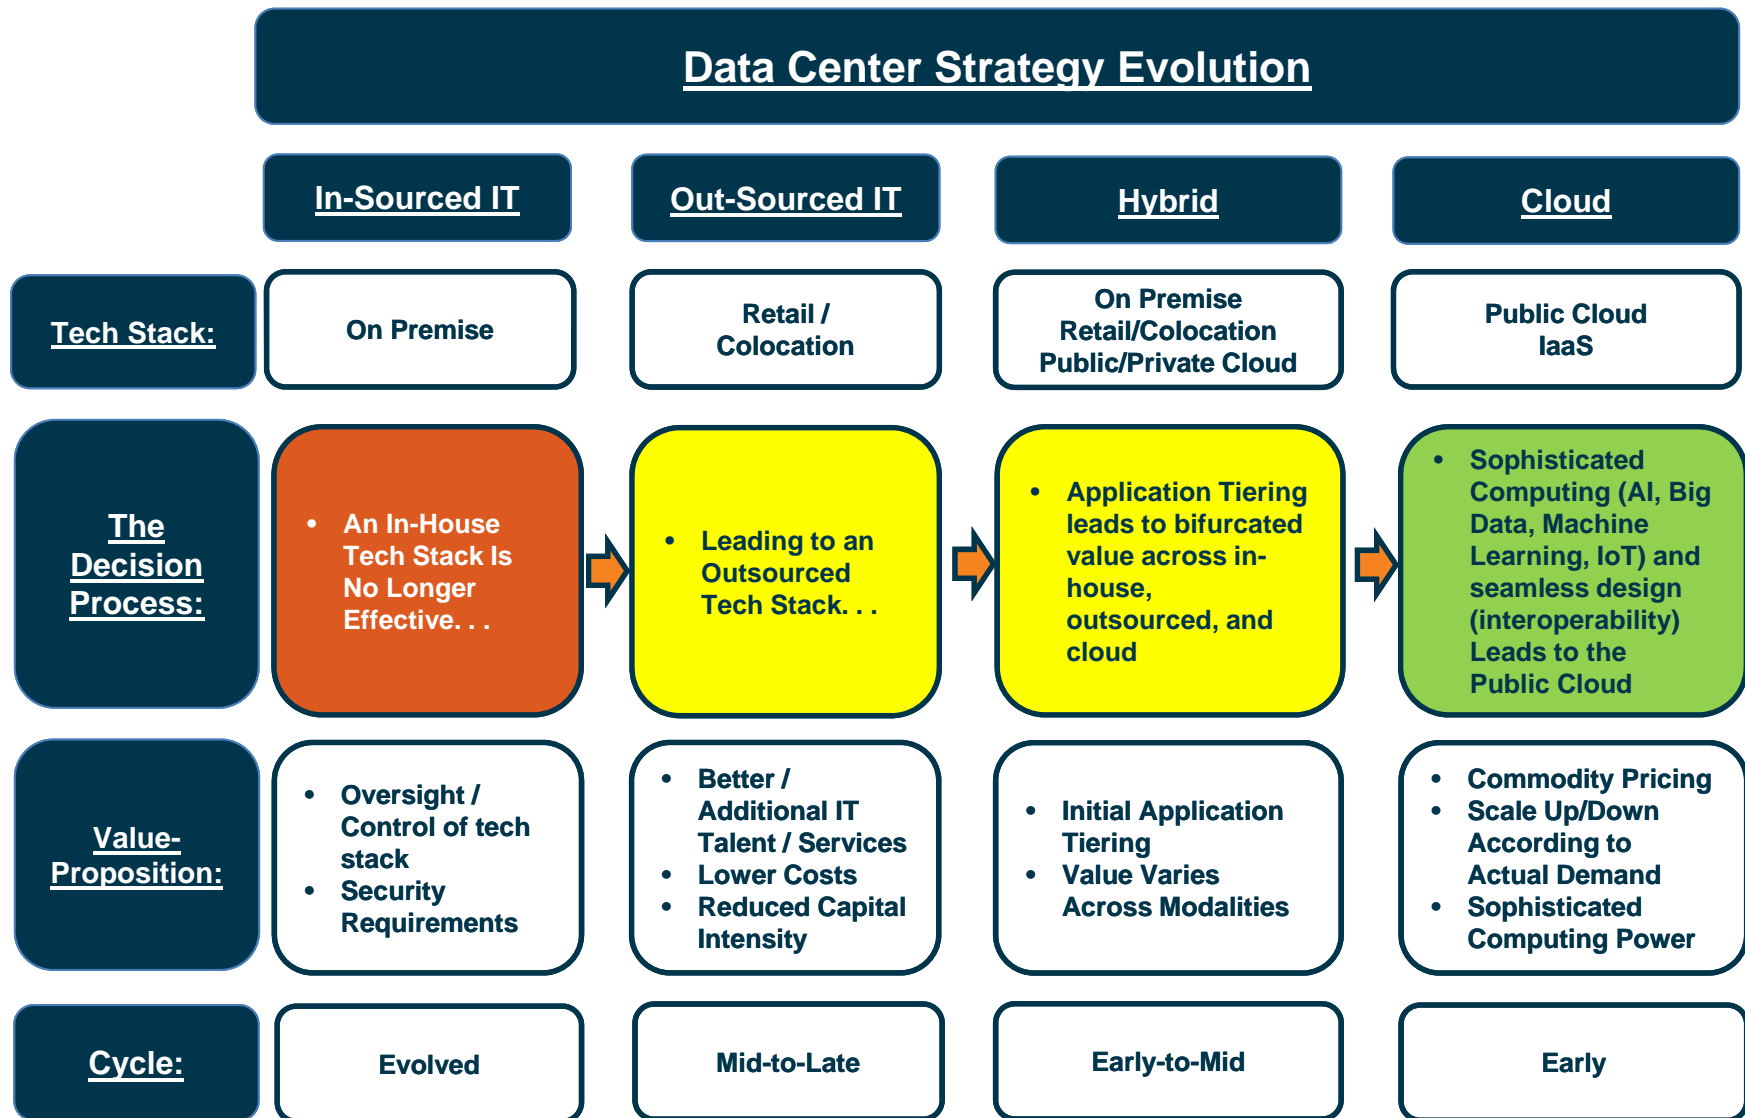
Data Center Strategy Evolution

| | In-Sourced IT | Out-Sourced IT | Hybrid | Cloud |
|---|---|---|---|---|
| Tech Stack: | On Premise | Retail / Colocation | On Premise Retail/Colocation Public/Private Cloud | Public Cloud IaaS |
| The Decision Process: | • An In-House Tech Stack Is No Longer Effective. . . | • Leading to an Outsourced Tech Stack. . . | • Application Tiering leads to bifurcated value across in-house, outsourced, and cloud | • Sophisticated Computing (AI, Big Data, Machine Learning, IoT) and seamless design (interoperability) Leads to the Public Cloud |
| Value-Proposition: | • Oversight / Control of tech stack • Security Requirements | • Better / Additional IT Talent / Services • Lower Costs • Reduced Capital Intensity | • Initial Application Tiering • Value Varies Across Modalities | • Commodity Pricing • Scale Up/Down According to Actual Demand • Sophisticated Computing Power |
| Cycle: | Evolved | Mid-to-Late | Early-to-Mid | Early |